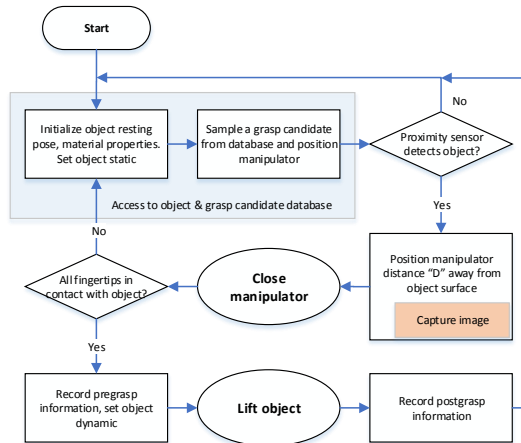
Start

No

Initialize object resting pose, material properties. Set object static

Sample a grasp candidate from database and position manipulator

Proximity sensor detects object?

Access to object & grasp candidate database

Yes

No

Position manipulator distance "D" away from object surface

All fingertips in contact with object?

Close manipulator

Capture image

Yes

Record pregrasp information, set object dynamic

Lift object

Record postgrasp information